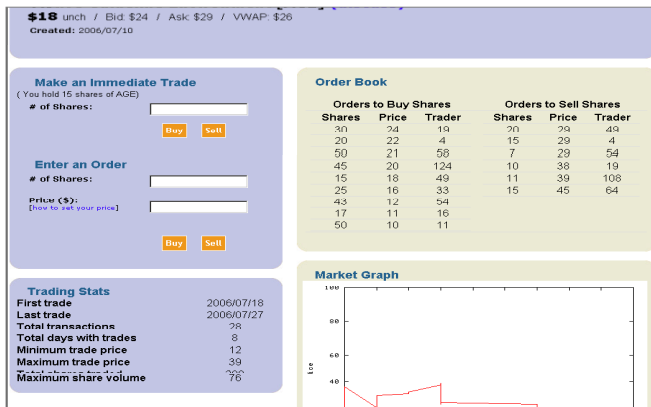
$18 unch / Bid: $24 / Ask: $29 / VWAP: $26
Created: 2006/07/10

Make an Immediate Trade
( You hold 15 shares of AGE)
# of Shares:
Buy Sell

Enter an Order
# of Shares:
Price ($):
[how to set your price]
Buy Sell

Trading Stats
| | |
|---|---|
| First trade | 2006/07/18 |
| Last trade | 2006/07/27 |
| Total transactions | 28 |
| Total days with trades | 8 |
| Minimum trade price | 12 |
| Maximum trade price | 39 |
| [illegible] | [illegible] |
| Maximum share volume | 76 |

Order Book

Orders to Buy Shares
| Shares | Price | Trader |
|---|---|---|
| 30 | 24 | 19 |
| 20 | 22 | 4 |
| 50 | 21 | 58 |
| 45 | 20 | 124 |
| 15 | 18 | 49 |
| 25 | 16 | 33 |
| 43 | 12 | 54 |
| 17 | 11 | 16 |
| 50 | 10 | 11 |

Orders to Sell Shares
| Shares | Price | Trader |
|---|---|---|
| 20 | 29 | 49 |
| 15 | 29 | 4 |
| 7 | 29 | 54 |
| 10 | 38 | 19 |
| 11 | 39 | 108 |
| 15 | 45 | 64 |

Market Graph
100
80
60
40
ice